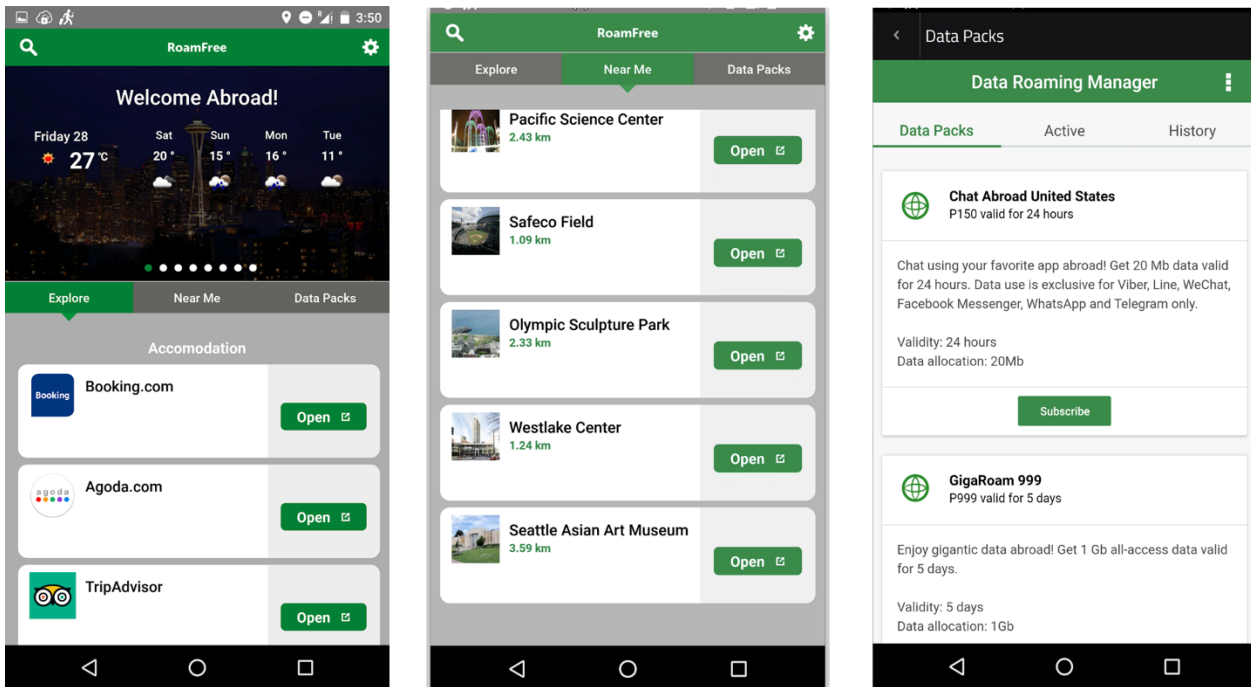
3:50

RoamFree

Welcome Abroad!

Friday 28
27 °C

Sat
20 °

Sun
15 °

Mon
16 °

Tue
11 °

Explore

Near Me

Data Packs

Accomodation

Booking

Booking.com

Open

agoda

Agoda.com

Open

TripAdvisor

Open

RoamFree

Explore

Near Me

Data Packs

Pacific Science Center
2.43 km

Open

Safeco Field
1.09 km

Open

Olympic Sculpture Park
2.33 km

Open

Westlake Center
1.24 km

Open

Seattle Asian Art Museum
3.59 km

Open

Data Packs

Data Roaming Manager

Data Packs

Active

History

Chat Abroad United States
P150 valid for 24 hours

Chat using your favorite app abroad! Get 20 Mb data valid for 24 hours. Data use is exclusive for Viber, Line, WeChat, Facebook Messenger, WhatsApp and Telegram only.

Validity: 24 hours
Data allocation: 20Mb

Subscribe

GigaRoam 999
P999 valid for 5 days

Enjoy gigantic data abroad! Get 1 Gb all-access data valid for 5 days.

Validity: 5 days
Data allocation: 1Gb